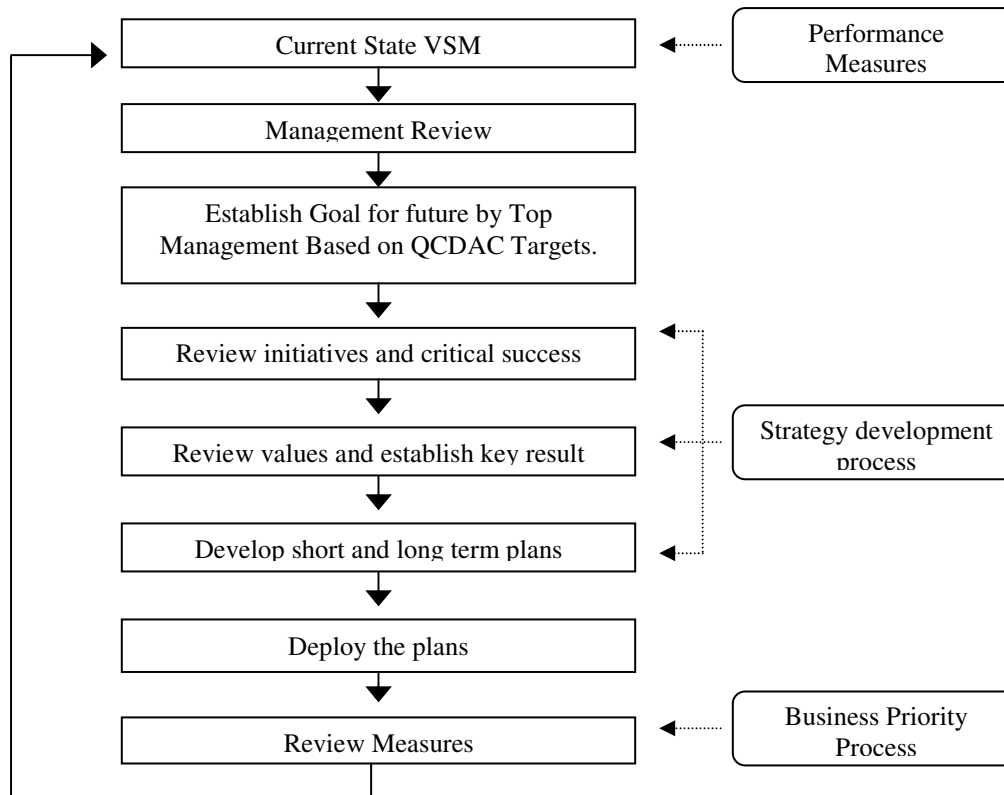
Current State VSM

Performance Measures

Management Review

Establish Goal for future by Top Management Based on QCDAC Targets.

Review initiatives and critical success

Review values and establish key result

Strategy development process

Develop short and long term plans

Deploy the plans

Review Measures

Business Priority Process